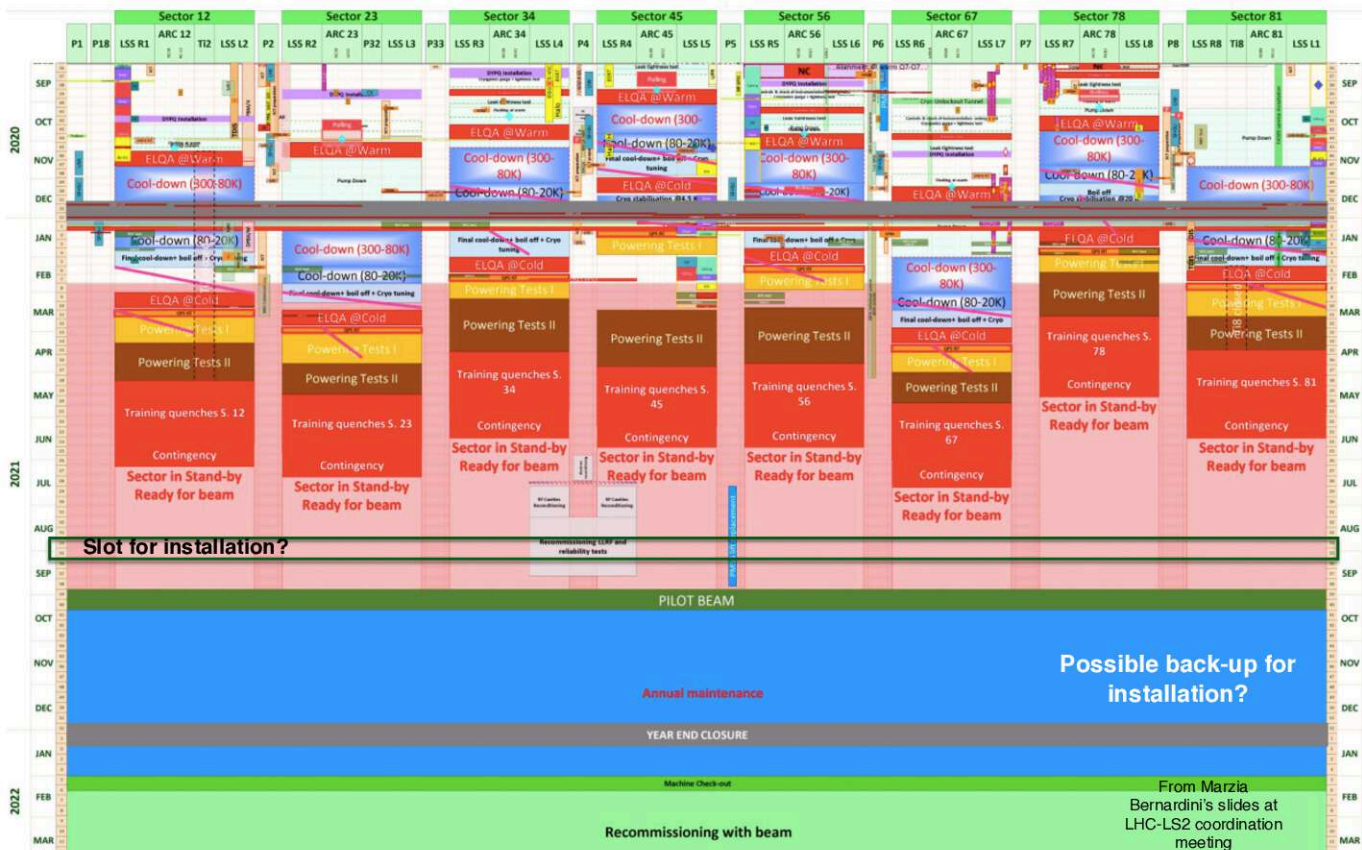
Sector 12 | Sector 23 | Sector 34 | Sector 45 | Sector 56 | Sector 67 | Sector 78 | Sector 81

P1 P18 LSS R1 ARC 12 TI2 LSS L2 P2 LSS R2 ARC 23 P32 LSS L3 P33 LSS R3 ARC 34 LSS L4 P4 LSS R4 ARC 45 LSS L5 P5 LSS R5 ARC 56 LSS L6 P6 LSS R6 ARC 67 LSS L7 P7 LSS R7 ARC 78 LSS L8 P8 LSS R8 TI8 ARC 81 LSS L1

2020 SEP OCT NOV DEC
2021 JAN FEB MAR APR MAY JUN JUL AUG SEP OCT NOV DEC
2022 JAN FEB MAR

Sector 12: ELQA @Warm, Cool-down (300-80K), Cool-down (80-20K), Final cool-down+ boil off + Cryo tuning, ELQA @Cold, Powering Tests I, Powering Tests II, Training quenches S. 12, Contingency, Sector in Stand-by Ready for beam

Sector 23: ELQA @Warm, Pump Down, Cool-down (300-80K), Cool-down (80-20K), Final cool-down+ boil off + Cryo tuning, ELQA @Cold, Powering Tests I, Powering Tests II, Training quenches S. 23, Contingency, Sector in Stand-by Ready for beam

Sector 34: DYPQ installation, ELQA @Warm, Cool-down (300-80K), Cool-down (80-20K), Final cool-down+ boil off + Cryo tuning, ELQA @Cold, Powering Tests I, Powering Tests II, Training quenches S. 34, Contingency, Sector in Stand-by Ready for beam

Sector 45: Polling, ELQA @Warm, Cool-down (300-, Cool-down (80-20K), Final cool-down+ boil off + Cryo tuning, ELQA @Cold, Cryo stabilisation, Powering Tests I, Powering Tests II, Training quenches S. 45, Contingency, Sector in Stand-by Ready for beam

RF Cavities Reconditioning | RF Cavities Reconditioning | Recommissioning LLRF and reliability tests

Sector 56: NC, DYPQ installation, ELQA @Warm, Cool-down (300-80K), Cool-down (80-20K), Final cool-down+ boil off + Cryo, ELQA @Cold, Powering Tests I, Powering Tests II, Training quenches S. 56, Contingency, Sector in Stand-by Ready for beam

Sector 67: Cryo Unlocked Tunnel, DYPQ installation, ELQA @Warm, Cool-down (300-80K), Cool-down (80-20K), Final cool-down+ boil off + Cryo, ELQA @Cold, Powering Tests I, Powering Tests II, Training quenches S. 67, Contingency, Sector in Stand-by Ready for beam

Sector 78: NC, ELQA @Warm, Cool-down (300-80K), Cool-down (80-20K), Boil off, Cryo stabilisation, ELQA @Cold, Powering Tests I, Powering Tests II, Training quenches S. 78, Contingency, Sector in Stand-by Ready for beam

Sector 81: Pump Down, Cool-down (300-80K), Cool-down (80-20K), Final cool-down+ boil off + Cryo tuning, ELQA @Cold, Powering Tests I, Powering Tests II, Training quenches S. 81, Contingency, Sector in Stand-by Ready for beam

Slot for installation?

PILOT BEAM

Annual maintenance

Possible back-up for installation?

YEAR END CLOSURE

Machine Check-out

Recommissioning with beam

From Marzia Bernardini's slides at LHC-LS2 coordination meeting